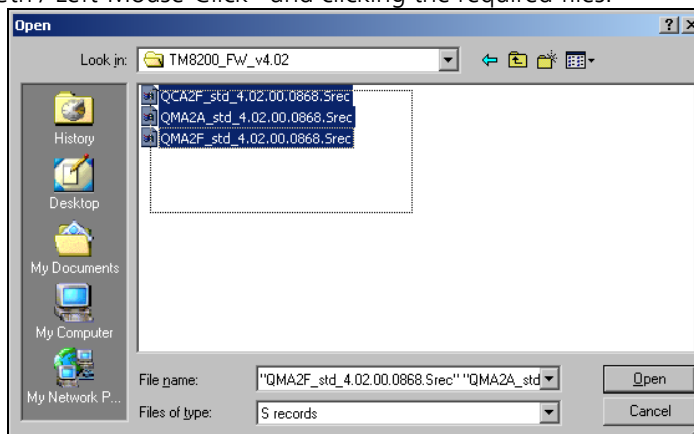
Ctrl / Left Mouse Click" and clicking the required files.

Open

?

×

Look in: TM8200_FW_v4.02

QCA2F_std_4.02.00.0868.Srec
QMA2A_std_4.02.00.0868.Srec
QMA2F_std_4.02.00.0868.Srec

History

Desktop

My Documents

My Computer

My Network P...

File name: "QMA2F_std_4.02.00.0868.Srec" "QMA2A_std

Files of type: S records

Open

Cancel